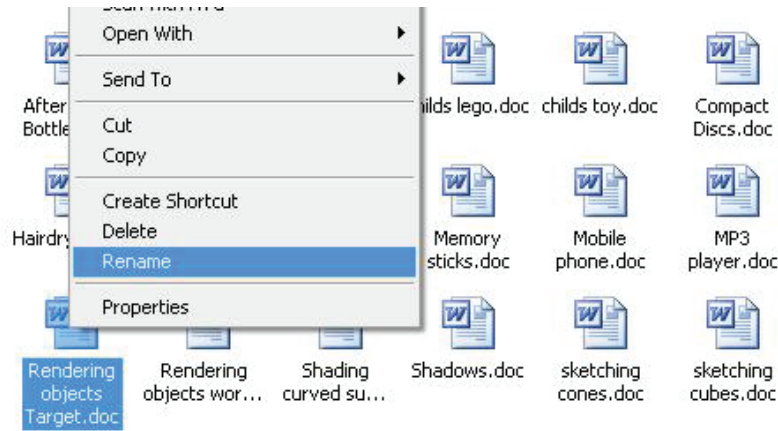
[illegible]
Open With
Send To
Cut
Copy
Create Shortcut
Delete
Rename
Properties

After
Bottle

hilds lego.doc

childs toy.doc

Compact
Discs.doc

Hairdry

Memory
sticks.doc

Mobile
phone.doc

MP3
player.doc

Rendering
objects
Target.doc

Rendering
objects wor...

Shading
curved su...

Shadows.doc

sketching
cones.doc

sketching
cubes.doc